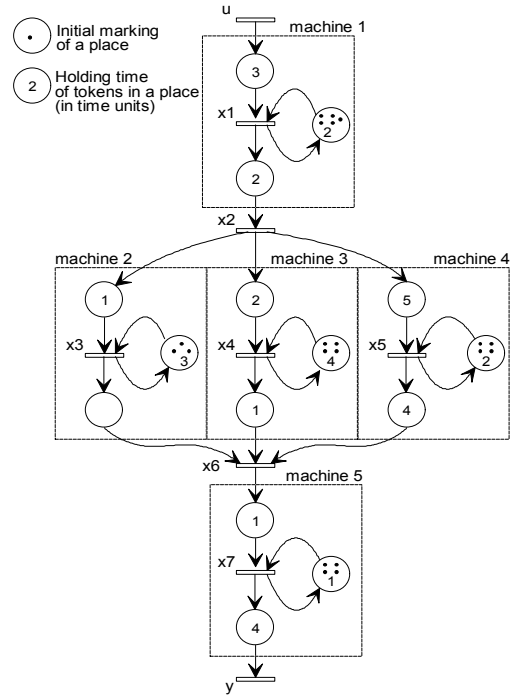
Initial marking of a place

2 Holding time of tokens in a place (in time units)

u

machine 1

3

x1

2

2

x2

machine 2

machine 3

machine 4

1

2

5

x3

3

x4

4

x5

2

1

4

x6

machine 5

1

x7

1

4

y